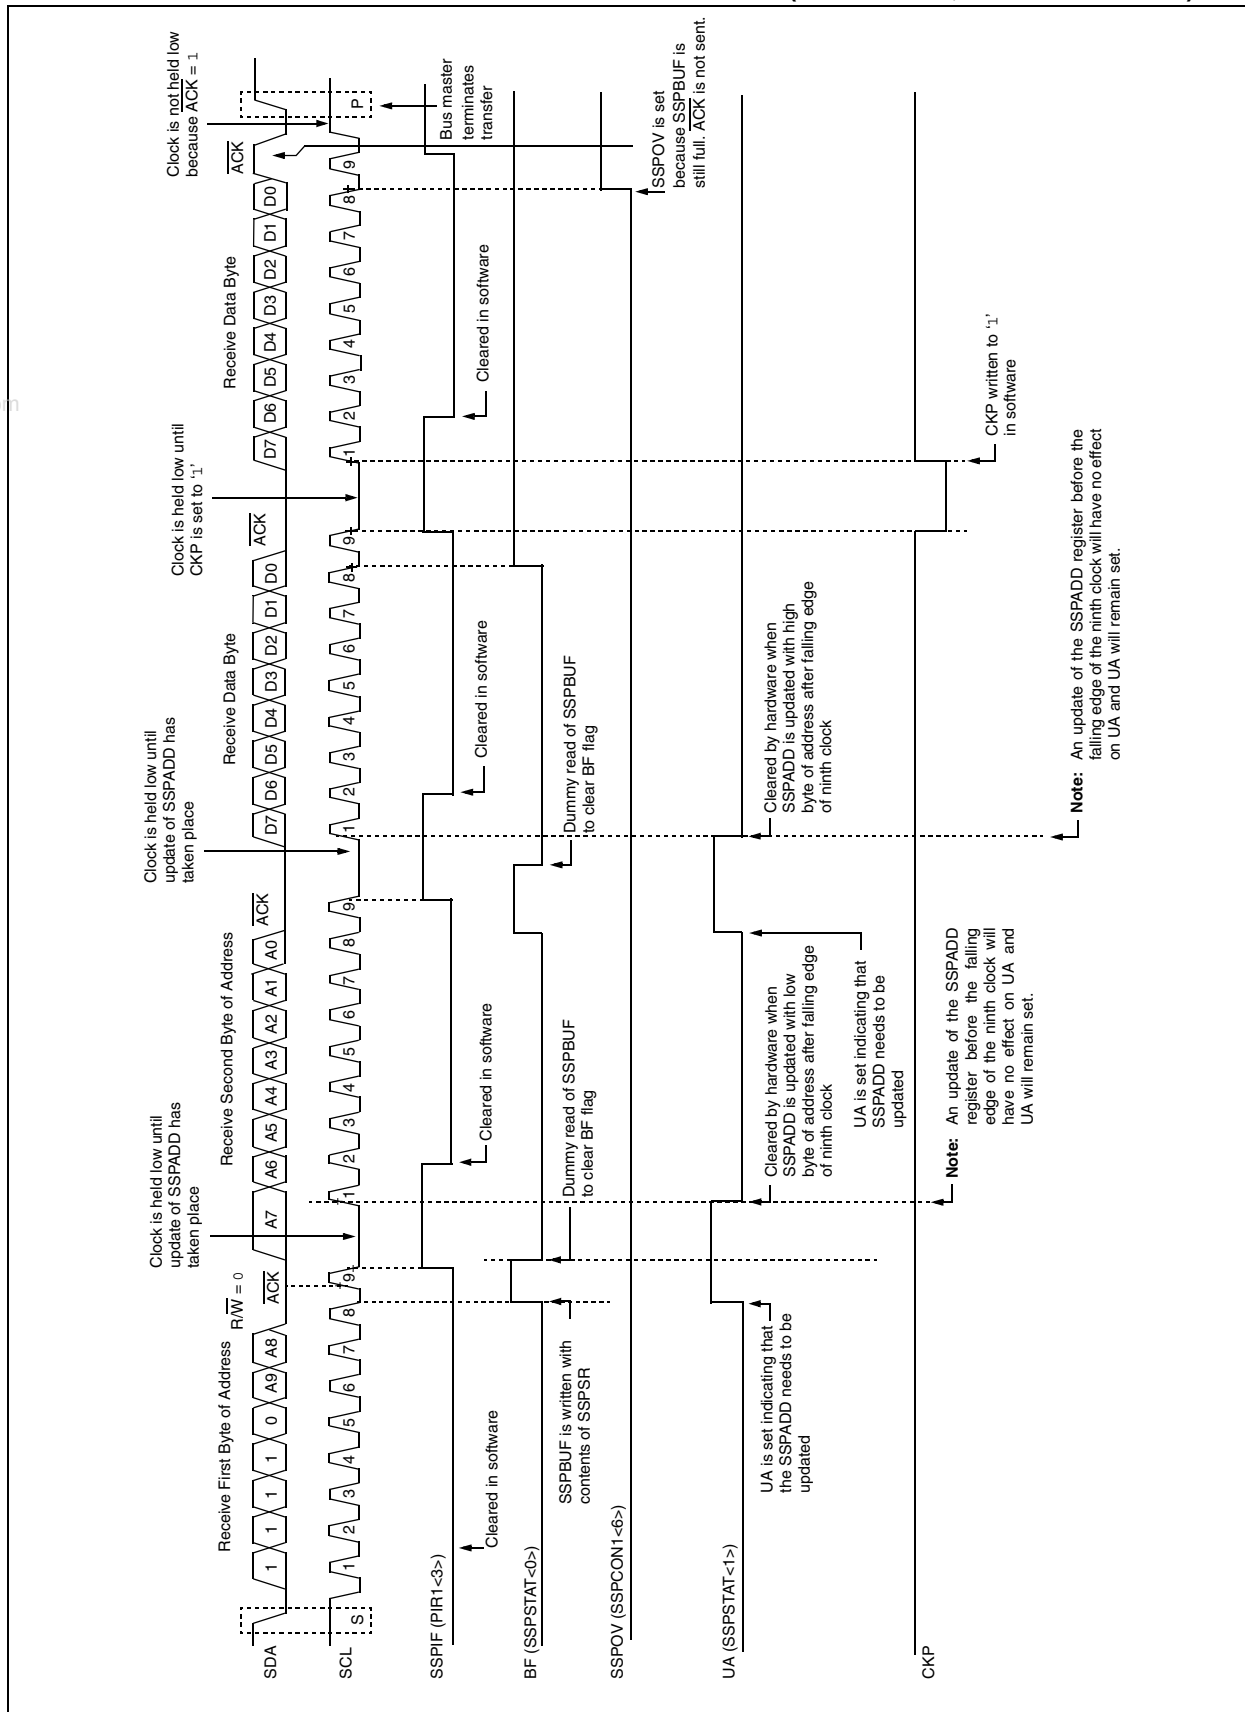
Receive First Byte of Address

$R/\overline{W} = 0$

Clock is held low until update of SSPADD has taken place

Receive Second Byte of Address

Clock is held low until update of SSPADD has taken place

Receive Data Byte

Clock is held low until CKP is set to '1'

Receive Data Byte

Clock is not held low because $\overline{ACK} = 1$

SDA

S

1 1 1 1 0 A9 A8 $\overline{ACK}$ A7 A6 A5 A4 A3 A2 A1 A0 $\overline{ACK}$ D7 D6 D5 D4 D3 D2 D1 D0 $\overline{ACK}$ D7 D6 D5 D4 D3 D2 D1 D0 $\overline{ACK}$

P

SCL

1 2 3 4 5 6 7 8 9 1 2 3 4 5 6 7 8 9 1 2 3 4 5 6 7 8 9 1 2 3 4 5 6 7 8 9

Bus master terminates transfer

SSPIF (PIR1<3>)

Cleared in software

Cleared in software

Cleared in software

Cleared in software

BF (SSPSTAT<0>)

SSPBUF is written with contents of SSPSR

Dummy read of SSPBUF to clear BF flag

Dummy read of SSPBUF to clear BF flag

SSPOV (SSPCON1<6>)

SSPOV is set because SSPBUF is still full. $\overline{ACK}$ is not sent.

UA (SSPSTAT<1>)

UA is set indicating that the SSPADD needs to be updated

Cleared by hardware when SSPADD is updated with low byte of address after falling edge of ninth clock

UA is set indicating that SSPADD needs to be updated

Cleared by hardware when SSPADD is updated with high byte of address after falling edge of ninth clock

CKP

Note: An update of the SSPADD register before the falling edge of the ninth clock will have no effect on UA and UA will remain set.

Note: An update of the SSPADD register before the falling edge of the ninth clock will have no effect on UA and UA will remain set.

CKP written to '1' in software